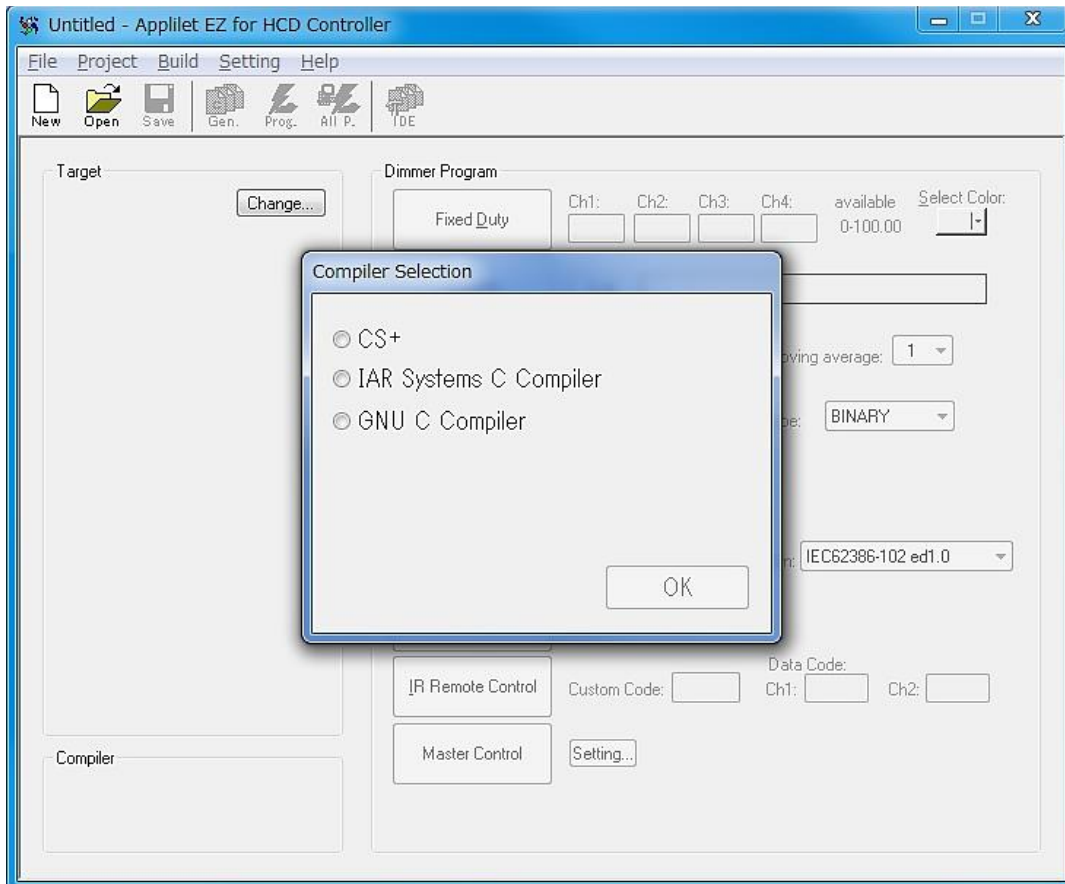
Untitled - Applilet EZ for HCD Controller

File Project Build Setting Help

New Open Save Gen. Prog. All P. IDE

Target

Change...

Compiler

Dimmer Program

Fixed Duty

Ch1: Ch2: Ch3: Ch4: available 0-100.00 Select Color:

oving average: 1

pe: BINARY

n: IEC62386-102 ed1.0

IR Remote Control

Custom Code: Data Code: Ch1: Ch2:

Master Control

Setting...

Compiler Selection

CS+

IAR Systems C Compiler

GNU C Compiler

OK